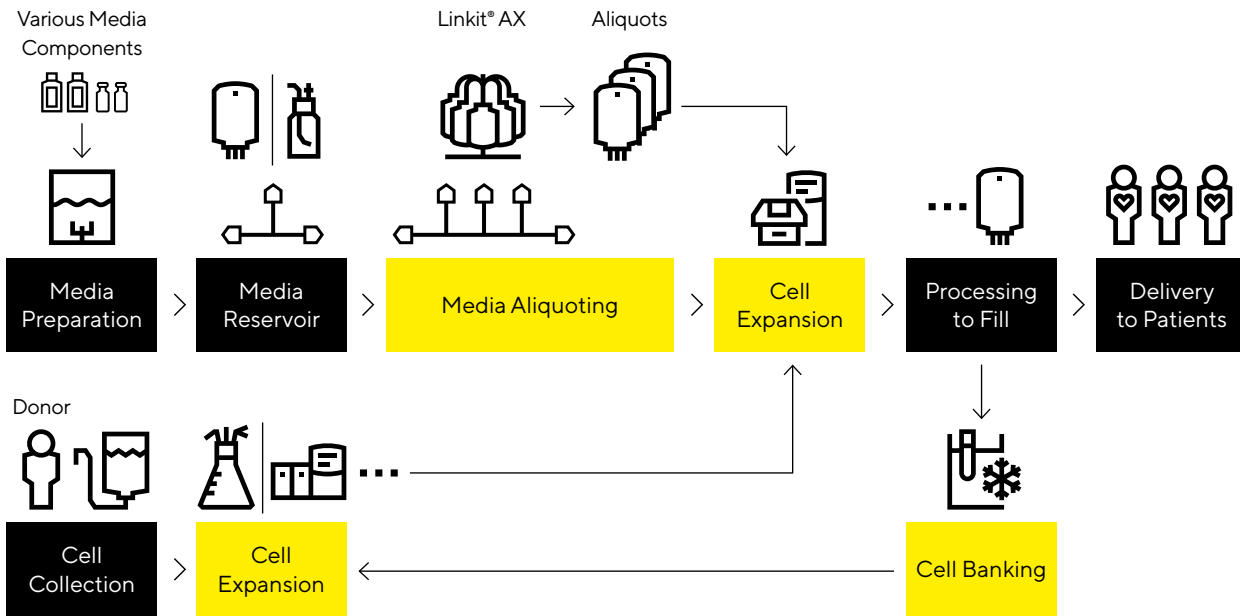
Various Media Components

Linkit® AX

Aliquots

Media Preparation

Media Reservoir

Media Aliquoting

Cell Expansion

Processing to Fill

Delivery to Patients

Donor

Cell Collection

Cell Expansion

Cell Banking